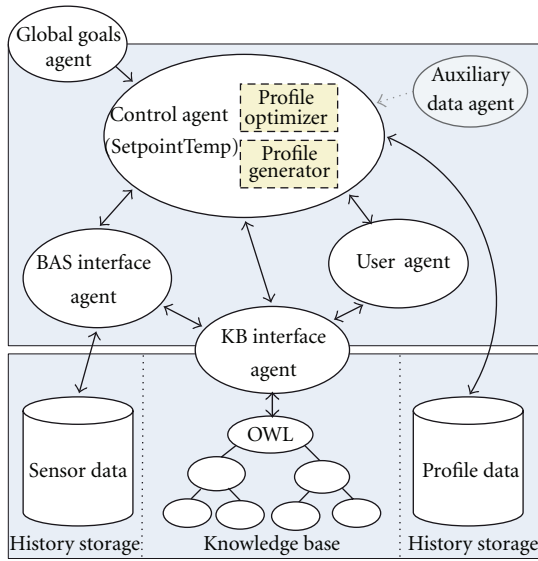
Global goals agent

Control agent (SetpointTemp)

Profile optimizer

Profile generator

Auxiliary data agent

BAS interface agent

User agent

KB interface agent

OWL

Sensor data

Profile data

History storage

Knowledge base

History storage